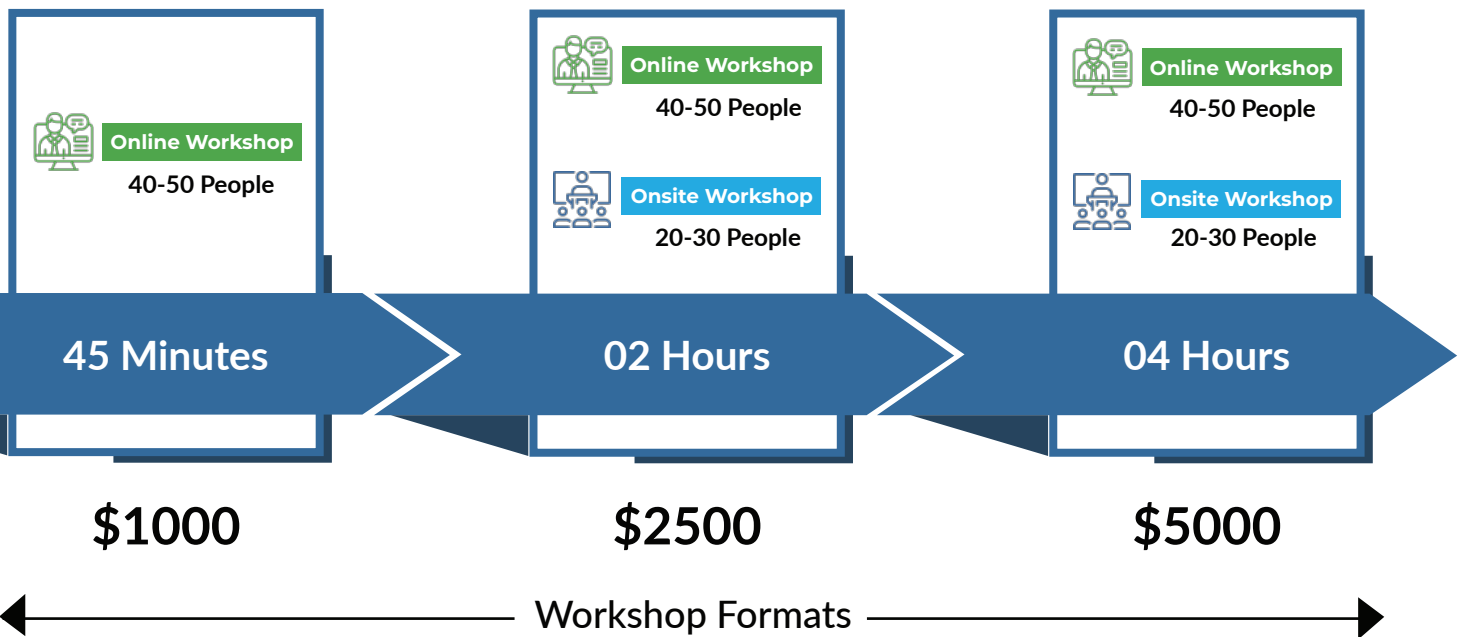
Online Workshop
40-50 People

45 Minutes

$1000

Online Workshop
40-50 People

Onsite Workshop
20-30 People

02 Hours

$2500

Online Workshop
40-50 People

Onsite Workshop
20-30 People

04 Hours

$5000

Workshop Formats